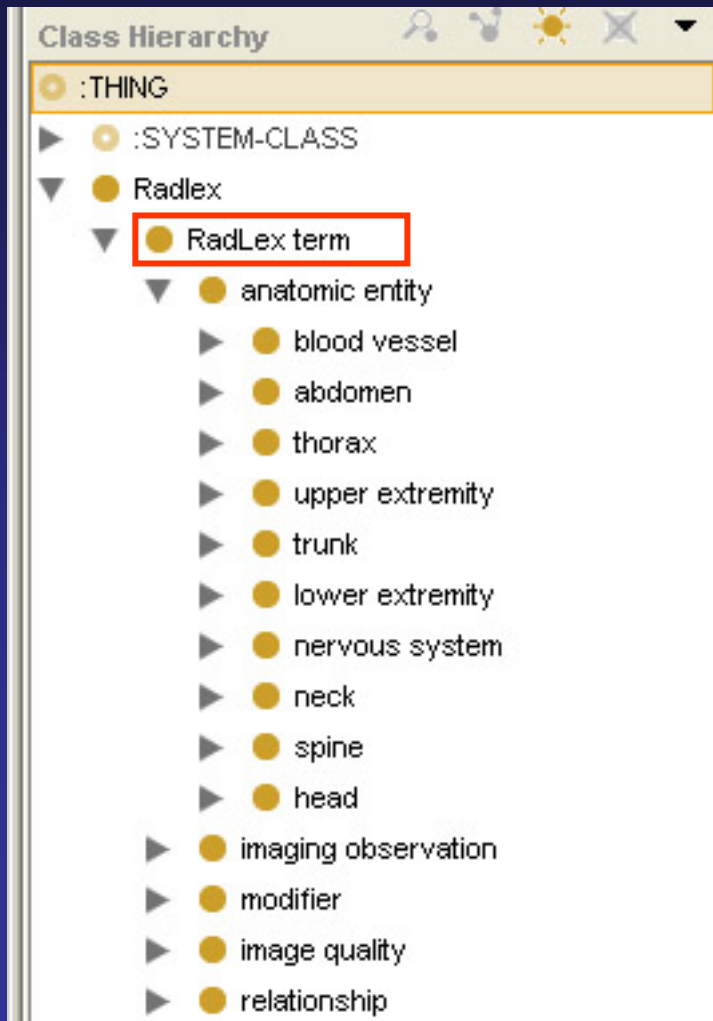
Class Hierarchy

:THING
:SYSTEM-CLASS
Radlex
RadLex term
anatomic entity
blood vessel
abdomen
thorax
upper extremity
trunk
lower extremity
nervous system
neck
spine
head
imaging observation
modifier
image quality
relationship